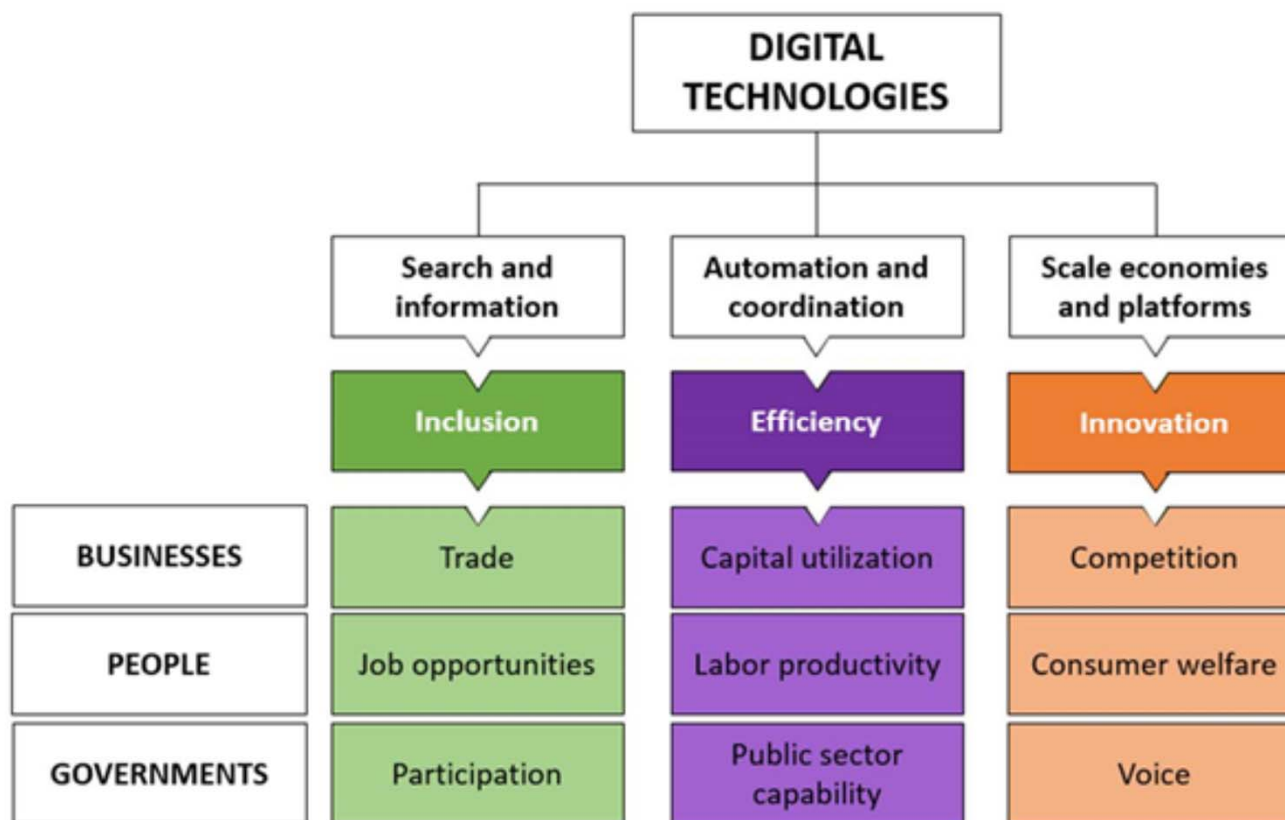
DIGITAL TECHNOLOGIES

Search and information

Automation and coordination

Scale economies and platforms

Inclusion

Efficiency

Innovation

|  | Inclusion | Efficiency | Innovation |
|---|---|---|---|
| BUSINESSES | Trade | Capital utilization | Competition |
| PEOPLE | Job opportunities | Labor productivity | Consumer welfare |
| GOVERNMENTS | Participation | Public sector capability | Voice |